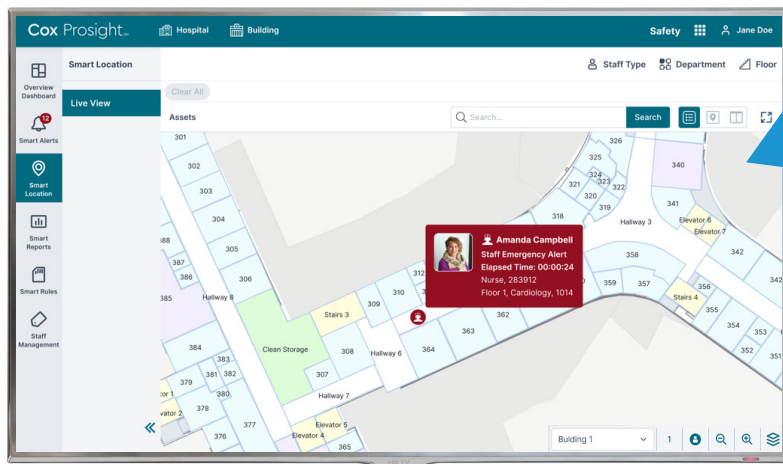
Cox Prosight™ Hospital Building Safety Jane Doe

Overview Dashboard
12
Smart Alerts
Smart Location
Smart Reports
Smart Rules
Staff Management

Smart Location
Live View
«

Staff Type Department Floor
Clear All
Assets
Search...
Search

Amanda Campbell
Staff Emergency Alert
Elapsed Time: 00:00:24
Nurse, 283912
Floor 1, Cardiology, 1014

301
302
303
304
305
306
388
387
386
385
Hallway 8
384
383
381
382
379
380
378
377
376
Elevator 1
Elevator 2
Clean Storage
Stairs 3
309
310
312
308
307
Hallway 6
Hallway 7
Elevator 5
Elevator 4
365
364
363
362
359
358
357
356
355
354
353
352
351
342
341
340
Hallway 3
Elevator 6
Elevator 7
Stairs 4
318
319
320
321
322
323
324
325
326

Building 1
1